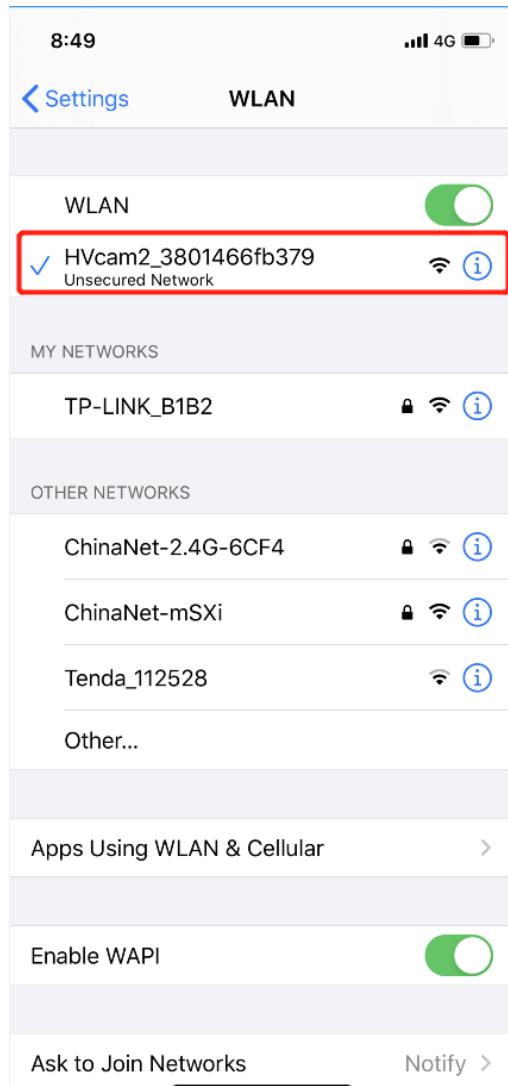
8:49

4G

Settings

WLAN

WLAN

HVcam2_3801466fb379
Unsecured Network

MY NETWORKS

TP-LINK_B1B2

OTHER NETWORKS

ChinaNet-2.4G-6CF4

ChinaNet-mSXi

Tenda_112528

Other...

Apps Using WLAN & Cellular

Enable WAPI

Ask to Join Networks

Notify